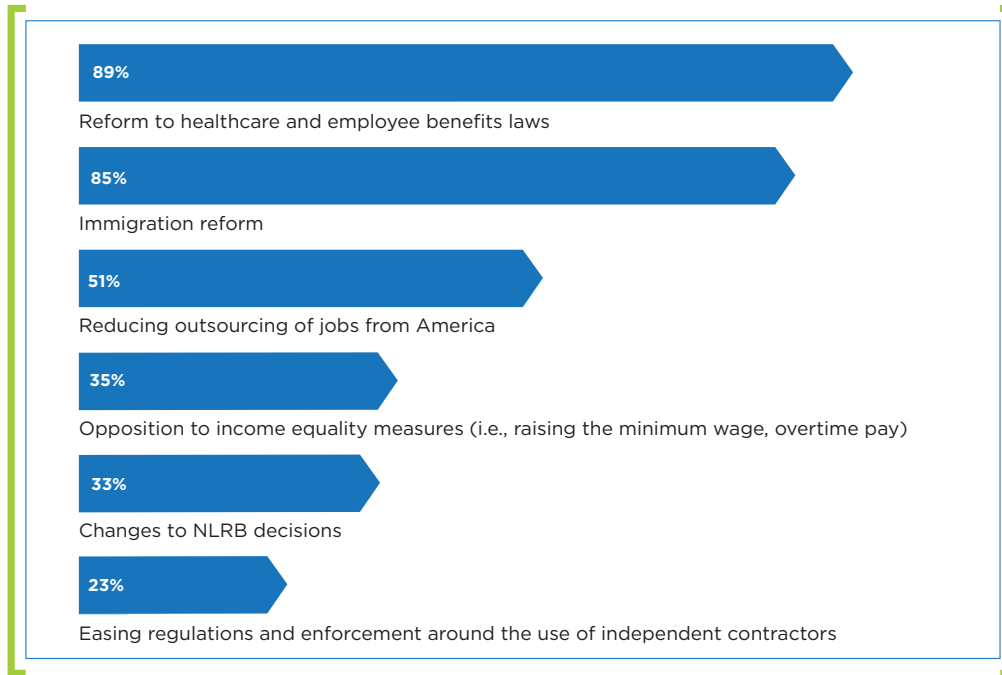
89%

Reform to healthcare and employee benefits laws

85%

Immigration reform

51%

Reducing outsourcing of jobs from America

35%

Opposition to income equality measures (i.e., raising the minimum wage, overtime pay)

33%

Changes to NLRB decisions

23%

Easing regulations and enforcement around the use of independent contractors